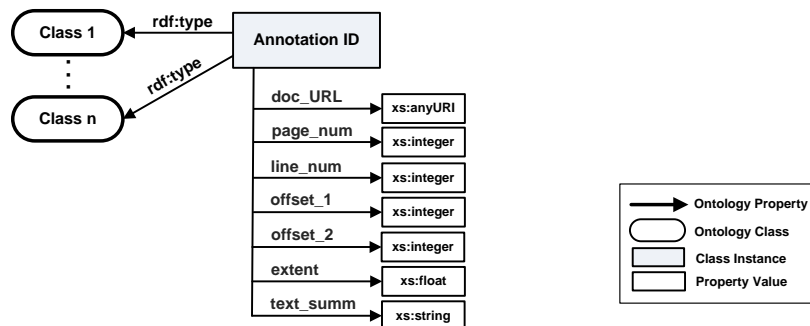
Class 1

rdf:type

Annotation ID

rdf:type

Class n

doc_URL xs:anyURI

page_num xs:integer

line_num xs:integer

offset_1 xs:integer

offset_2 xs:integer

extent xs:float

text_summ xs:string

Ontology Property

Ontology Class

Class Instance

Property Value